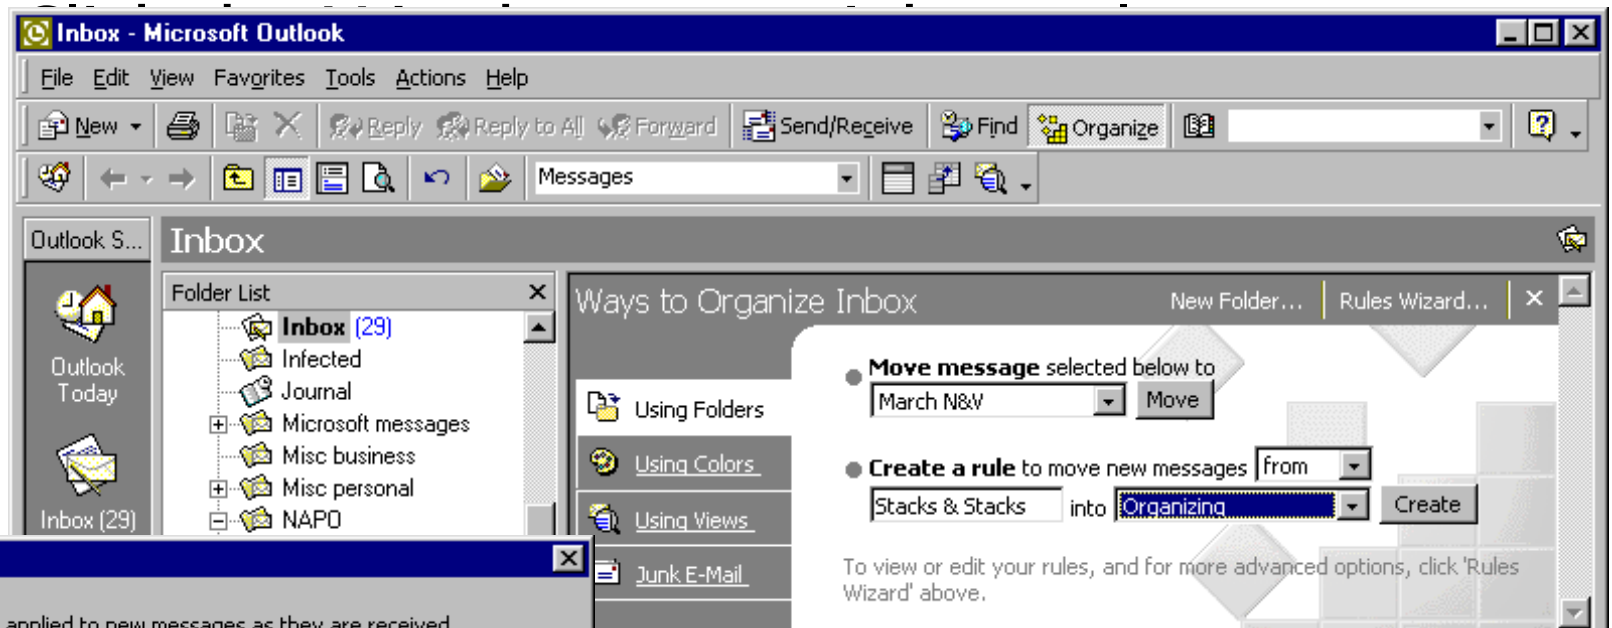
Inbox - Microsoft Outlook

File Edit View Favorites Tools Actions Help

New Reply Reply to All Forward Send/Receive Find Organize

Messages

Outlook S...

Inbox

Outlook Today

Inbox (29)

Folder List

Inbox (29)
Infected
Journal
Microsoft messages
Misc business
Misc personal
NAPO

Ways to Organize Inbox

New Folder... Rules Wizard...

Using Folders
Using Colors
Using Views
Junk E-Mail

Move message selected below to
March N&V
Move

Create a rule to move new messages from
Stacks & Stacks into Organizing
Create

To view or edit your rules, and for more advanced options, click 'Rules Wizard' above.

applied to new messages as they are received